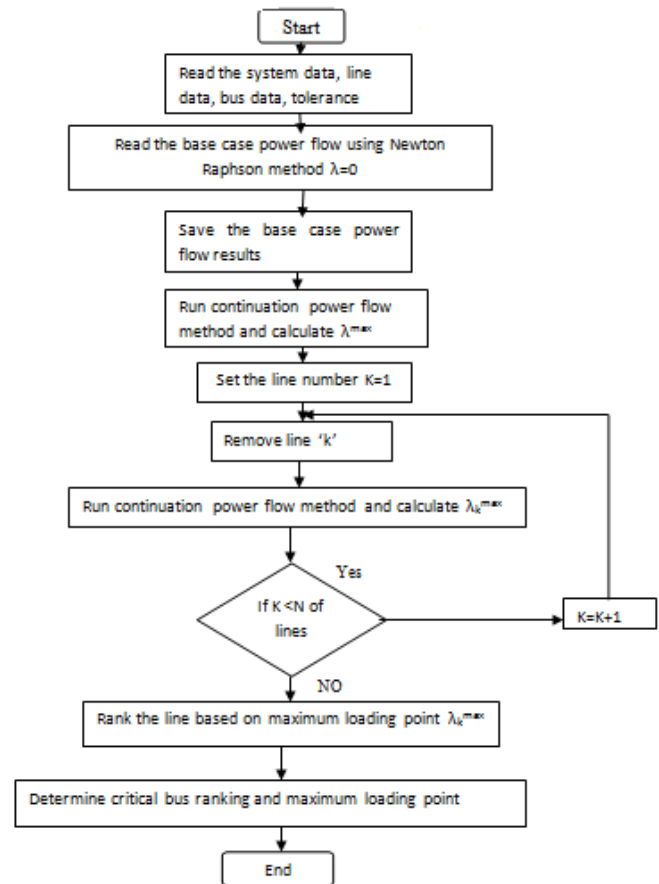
Start

Read the system data, line data, bus data, tolerance

Read the base case power flow using Newton Raphson method $\lambda=0$

Save the base case power flow results

Run continuation power flow method and calculate $\lambda^{max}$

Set the line number K=1

Remove line 'k'

Run continuation power flow method and calculate $\lambda_k^{max}$

Yes

If K <N of lines

K=K+1

NO

Rank the line based on maximum loading point $\lambda_k^{max}$

Determine critical bus ranking and maximum loading point

End